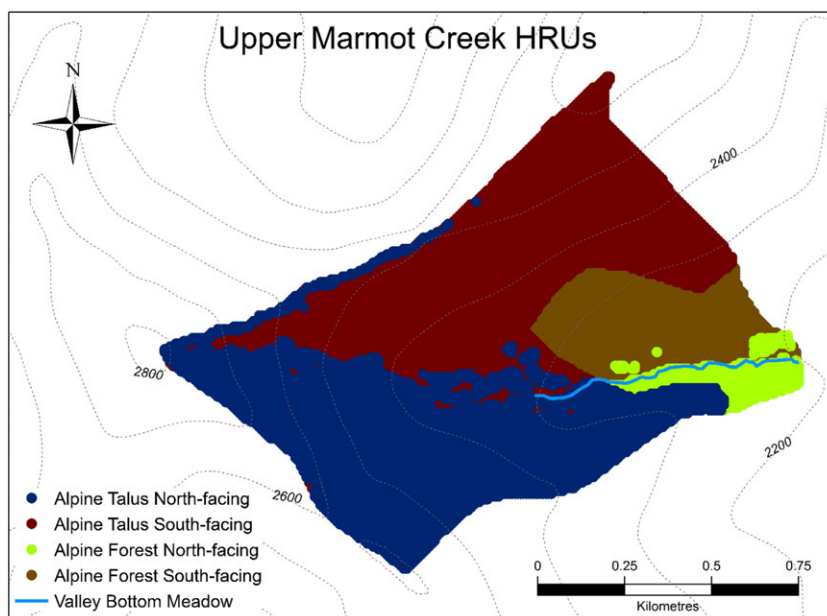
Upper Marmot Creek HRUs

N

2400

2800

2200

2600

Alpine Talus North-facing

Alpine Talus South-facing

Alpine Forest North-facing

Alpine Forest South-facing

Valley Bottom Meadow

0 0.25 0.5 0.75

Kilometres